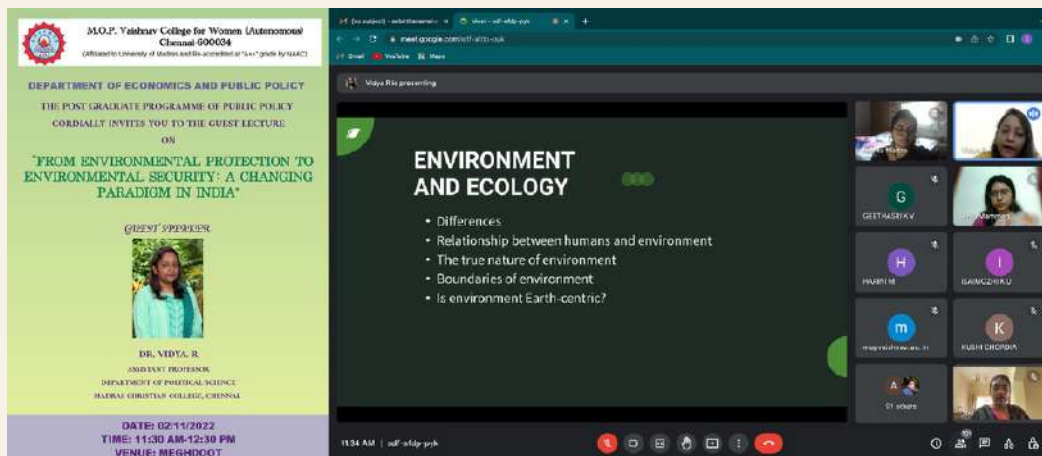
M.O.P. Vaishnav College for Women (Autonomous)
Chennai-600034
(Affiliated to University of Madras and Re-accredited at "A++" grade by NAAC)

DEPARTMENT OF ECONOMICS AND PUBLIC POLICY

THE POST GRADUATE PROGRAMME OF PUBLIC POLICY CORDIALLY INVITES YOU TO THE GUEST LECTURE ON

"FROM ENVIRONMENTAL PROTECTION TO ENVIRONMENTAL SECURITY: A CHANGING PARADIGM IN INDIA"

GUEST SPEAKER

DR. VIDYA. R.
ASSISTANT PROFESSOR
DEPARTMENT OF POLITICAL SCIENCE
MADRAS CHRISTIAN COLLEGE, CHENNAI

DATE: 02/11/2022
TIME: 11:30 AM-12:30 PM
VENUE: MEGHDOOT

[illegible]
meet.google.com/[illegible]
Gmail YouTube Maps

Vidya R is presenting

ENVIRONMENT AND ECOLOGY

• Differences
• Relationship between humans and environment
• The true nature of environment
• Boundaries of environment
• Is environment Earth-centric?

G
GEETHASRI K V
H
HARINI M
I
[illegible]
m
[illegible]
K
KUSHI CHORDIA
A
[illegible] others

11:34 AM | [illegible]